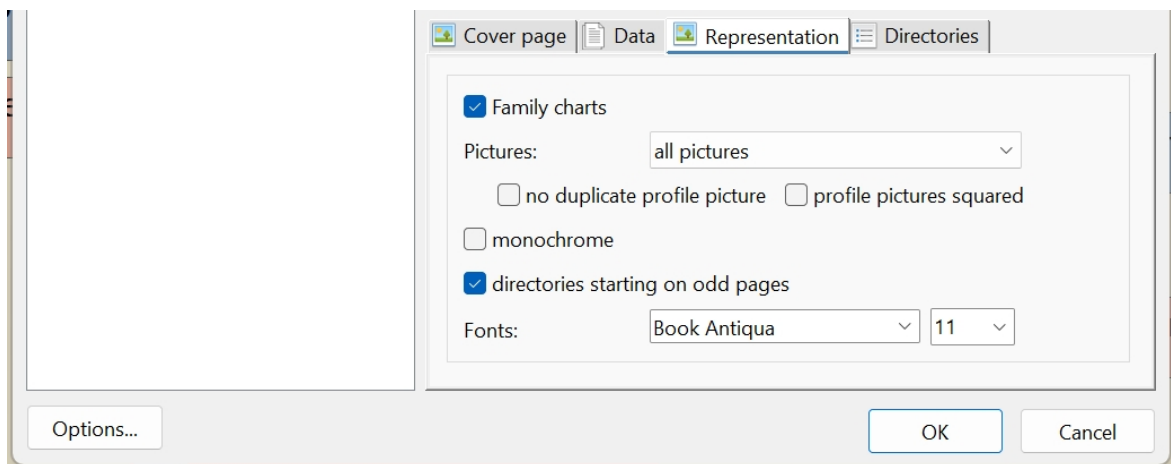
Cover page
Data
Representation
Directories

Family charts

Pictures: all pictures

no duplicate profile picture
profile pictures squared

monochrome

directories starting on odd pages

Fonts: Book Antiqua 11

Options...
OK
Cancel